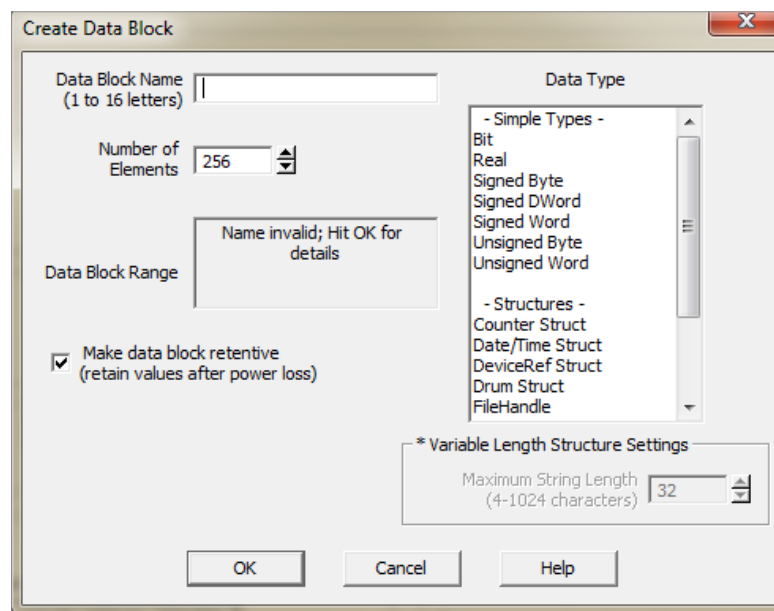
Create Data Block

Data Block Name
(1 to 16 letters)

Number of Elements 256

Data Block Range

Name invalid; Hit OK for details

Make data block retentive
(retain values after power loss)

Data Type

- Simple Types -
Bit
Real
Signed Byte
Signed DWord
Signed Word
Unsigned Byte
Unsigned Word

- Structures -
Counter Struct
Date/Time Struct
DeviceRef Struct
Drum Struct
FileHandle

* Variable Length Structure Settings

Maximum String Length
(4-1024 characters) 32

OK Cancel Help